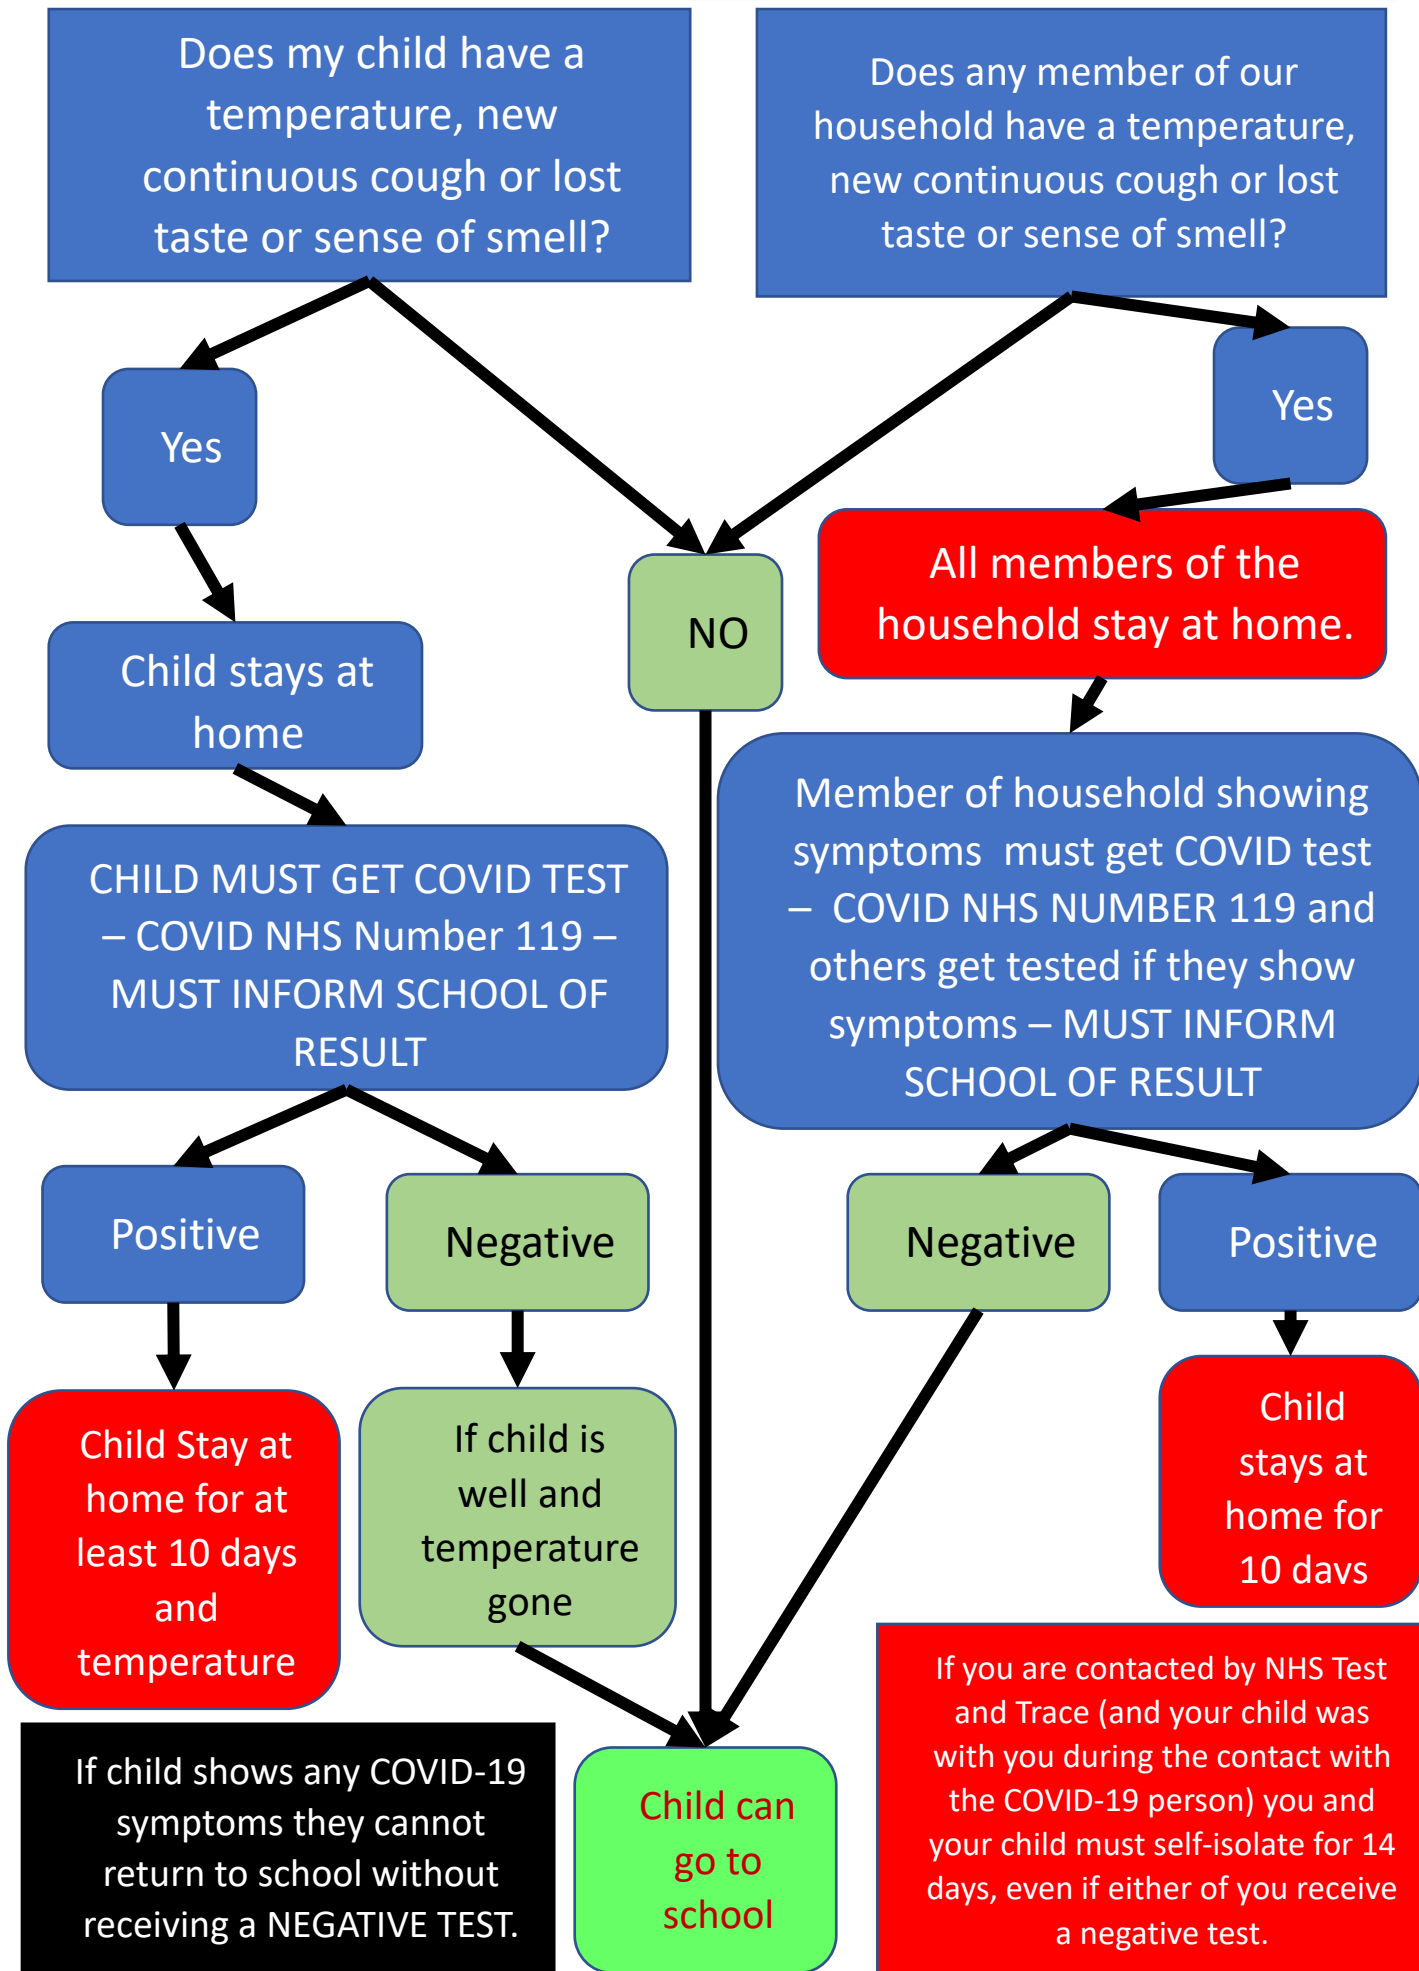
Does my child have a temperature, new continuous cough or lost taste or sense of smell?

Does any member of our household have a temperature, new continuous cough or lost taste or sense of smell?

Yes

Yes

NO

All members of the household stay at home.

Child stays at home

Member of household showing symptoms must get COVID test – COVID NHS NUMBER 119 and others get tested if they show symptoms – MUST INFORM SCHOOL OF RESULT

CHILD MUST GET COVID TEST – COVID NHS Number 119 – MUST INFORM SCHOOL OF RESULT

Positive

Negative

Negative

Positive

Child Stay at home for at least 10 days and temperature

If child is well and temperature gone

Child stays at home for 10 davs

If you are contacted by NHS Test and Trace (and your child was with you during the contact with the COVID-19 person) you and your child must self-isolate for 14 days, even if either of you receive a negative test.

If child shows any COVID-19 symptoms they cannot return to school without receiving a NEGATIVE TEST.

Child can go to school